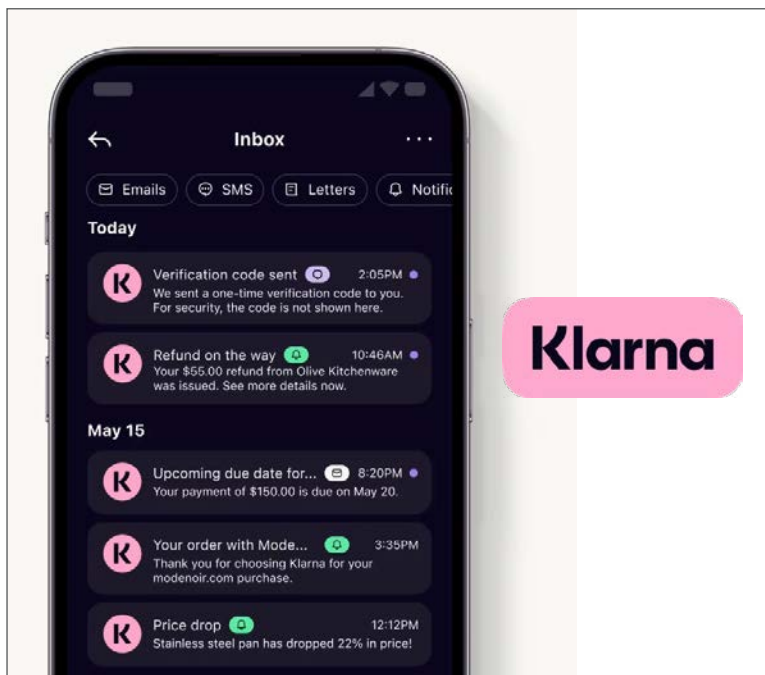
Inbox

Emails SMS Letters Notific

Today

K Verification code sent 2:05PM
We sent a one-time verification code to you. For security, the code is not shown here.

K Refund on the way 10:46AM
Your $55.00 refund from Olive Kitchenware was issued. See more details now.

May 15

K Upcoming due date for... 8:20PM
Your payment of $150.00 is due on May 20.

K Your order with Mode... 3:35PM
Thank you for choosing Klarna for your modenoir.com purchase.

K Price drop 12:12PM
Stainless steel pan has dropped 22% in price!

Klarna